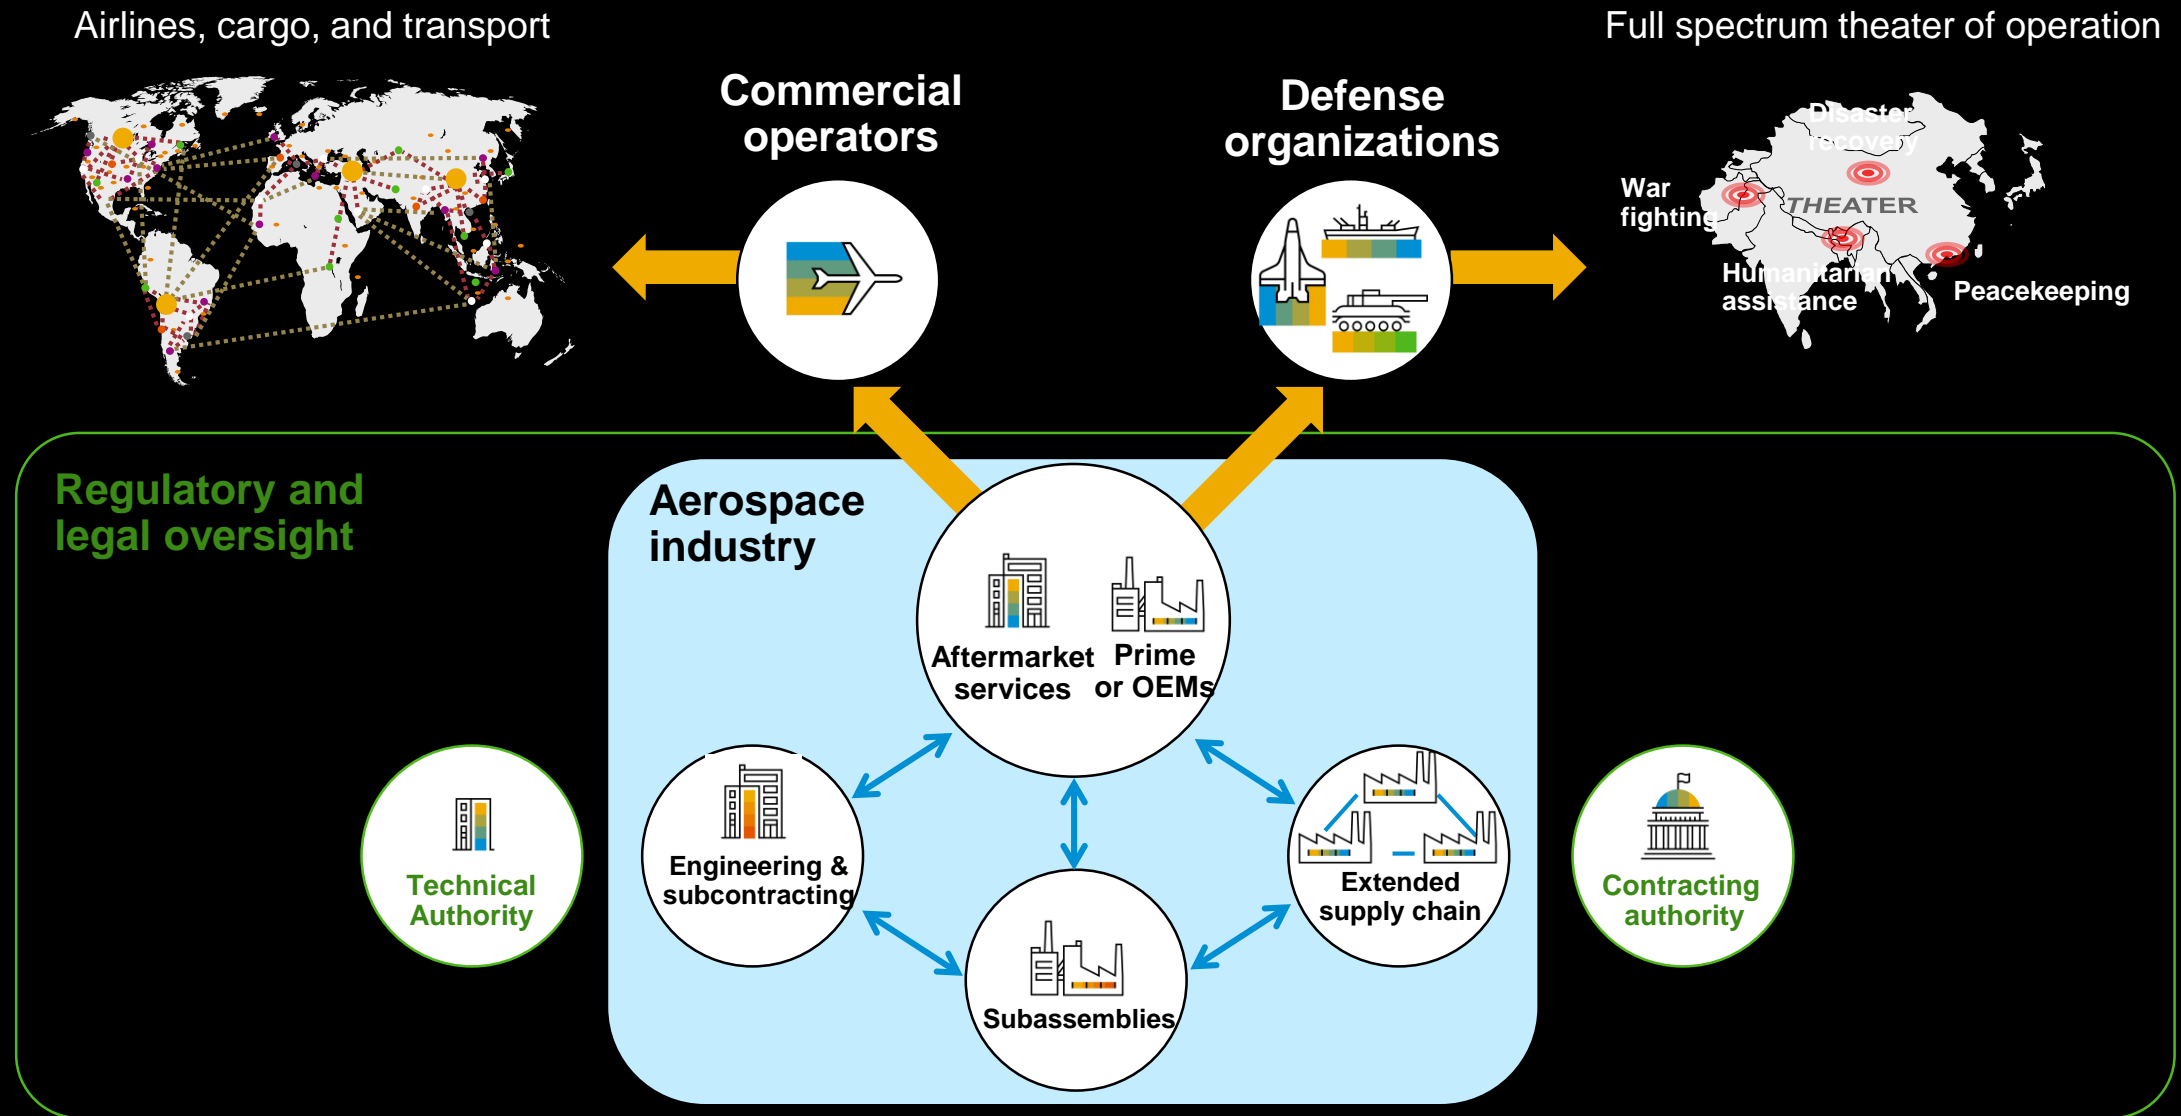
Airlines, cargo, and transport

Commercial operators

Defense organizations

Full spectrum theater of operation

Disaster recovery

War fighting

THEATER

Humanitarian assistance

Peacekeeping

Regulatory and legal oversight

Aerospace industry

Aftermarket services

Prime or OEMs

Engineering & subcontracting

Subassemblies

Extended supply chain

Technical Authority

Contracting authority